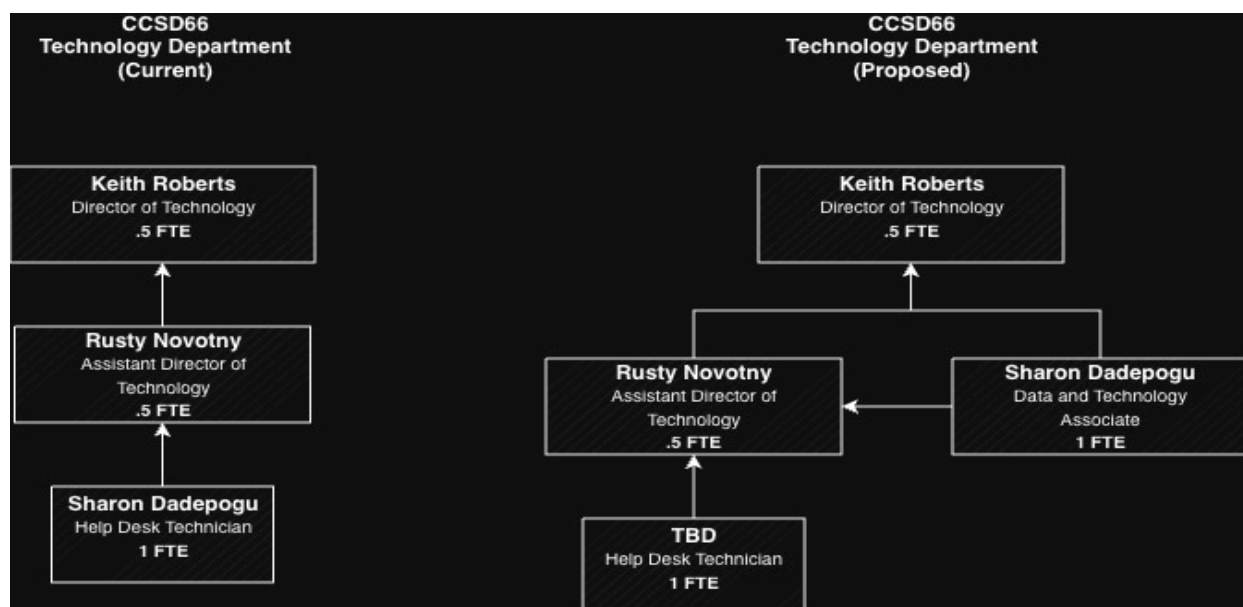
CCSD66
Technology Department
(Current)

Keith Roberts
Director of Technology
.5 FTE

Rusty Novotny
Assistant Director of Technology
.5 FTE

Sharon Dadepogu
Help Desk Technician
1 FTE

CCSD66
Technology Department
(Proposed)

Keith Roberts
Director of Technology
.5 FTE

Rusty Novotny
Assistant Director of Technology
.5 FTE

Sharon Dadepogu
Data and Technology Associate
1 FTE

TBD
Help Desk Technician
1 FTE